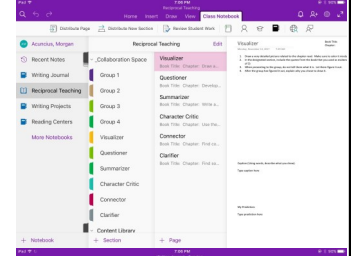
iPad 7:00 PM
Reciprocal Teaching
Home Insert Draw View Class Notebook
Distribute Page Distribute New Section Review Student Work

Acuncius, Morgan
Recent Notes
Writing Journal
Reciprocal Teaching
Writing Projects
Reading Centers
More Notebooks
+ Notebook

Reciprocal Teaching
Collaboration Space
Group 1
Group 2
Group 3
Group 4
Visualizer
Questioner
Summarizer
Character Critic
Connector
Clarifier
Content Library
+ Section

Edit
Visualizer
Book Title: Chapter: Draw a...
Questioner
Book Title: Chapter: Develop...
Summarizer
Book Title: Chapter: Write a...
Character Critic
Book Title: Chapter: Use the...
Connector
Book Title: Chapter: Find co...
Clarifier
Book Title: Chapter: Find co...
+ Page

Visualizer

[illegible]

Type a caption here

My Predictions
Type predictions here

iPad 7:00 PM